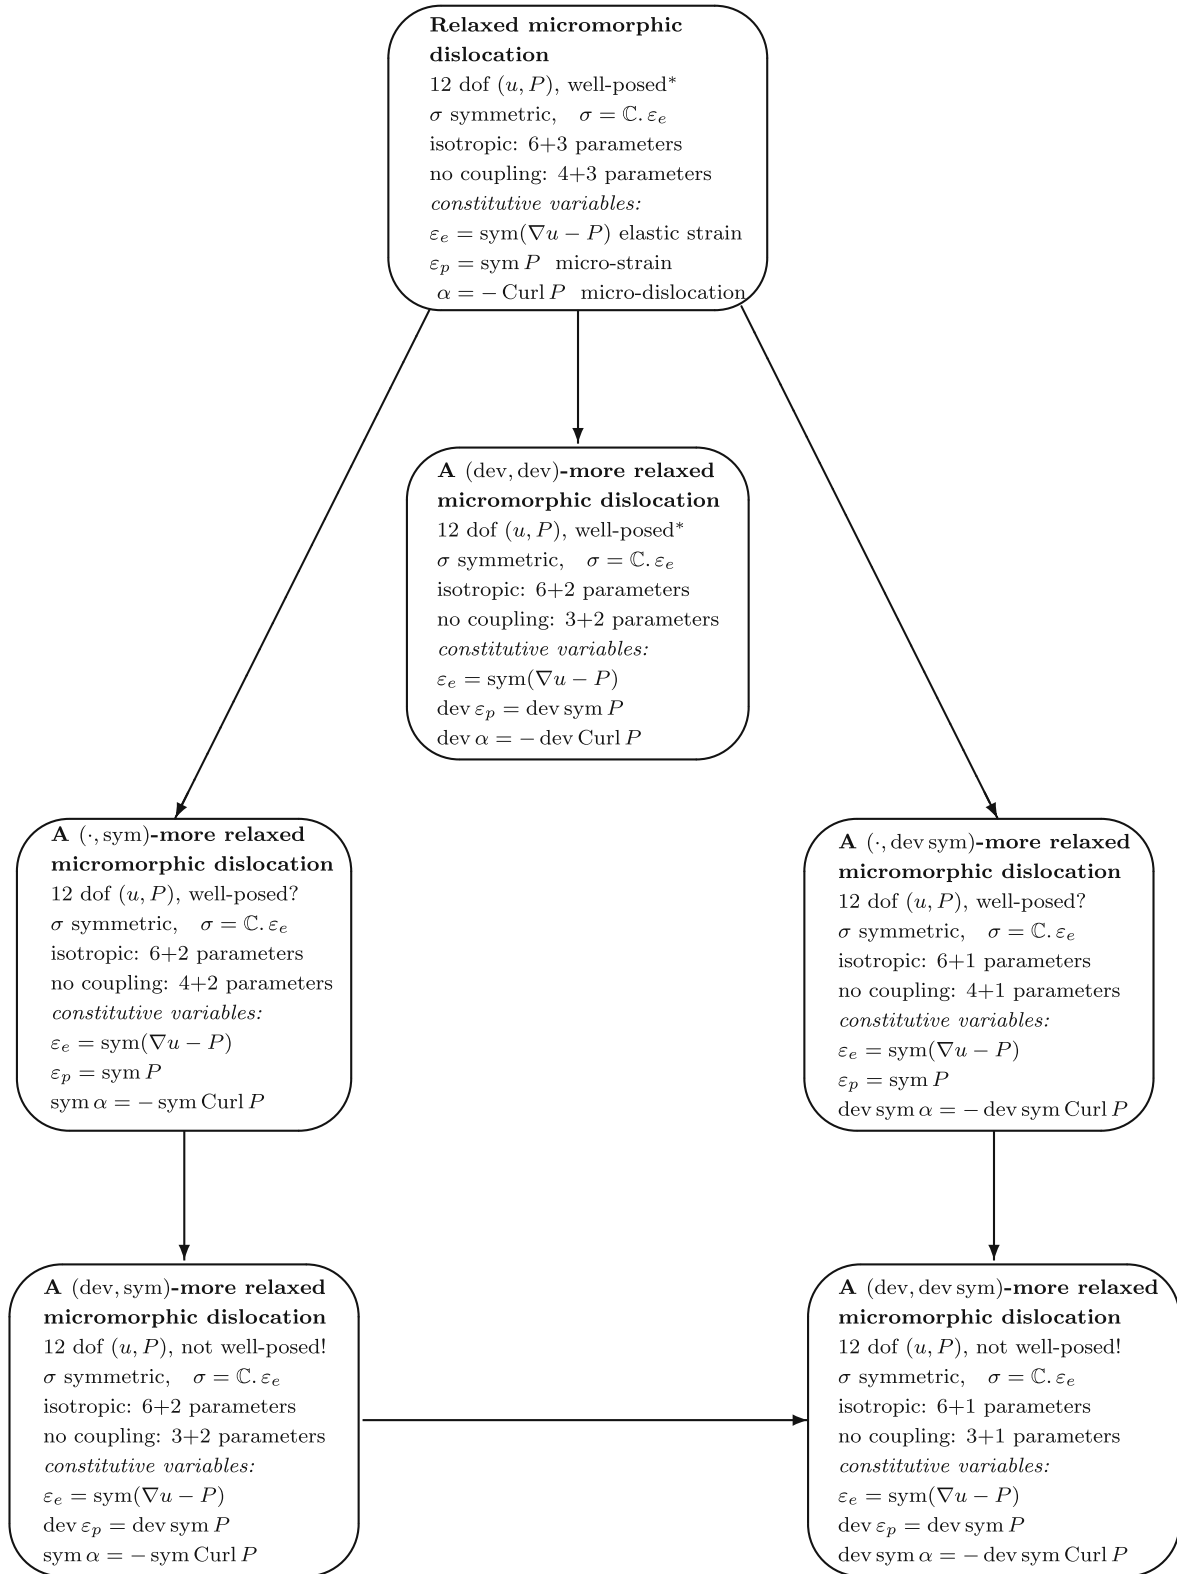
**Relaxed micromorphic dislocation**
12 dof $(u, P)$, well-posed$^*$
$\sigma$ symmetric, $\sigma = \mathbb{C}.\varepsilon_e$
isotropic: 6+3 parameters
no coupling: 4+3 parameters
*constitutive variables:*
$\varepsilon_e = \mathrm{sym}(\nabla u - P)$ elastic strain
$\varepsilon_p = \mathrm{sym}\, P$ micro-strain
$\alpha = -\,\mathrm{Curl}\, P$ micro-dislocation

**A** $(\mathrm{dev}, \mathrm{dev})$**-more relaxed micromorphic dislocation**
12 dof $(u, P)$, well-posed$^*$
$\sigma$ symmetric, $\sigma = \mathbb{C}.\varepsilon_e$
isotropic: 6+2 parameters
no coupling: 3+2 parameters
*constitutive variables:*
$\varepsilon_e = \mathrm{sym}(\nabla u - P)$
$\mathrm{dev}\,\varepsilon_p = \mathrm{dev}\,\mathrm{sym}\, P$
$\mathrm{dev}\,\alpha = -\,\mathrm{dev}\,\mathrm{Curl}\, P$

**A** $(\cdot, \mathrm{sym})$**-more relaxed micromorphic dislocation**
12 dof $(u, P)$, well-posed?
$\sigma$ symmetric, $\sigma = \mathbb{C}.\varepsilon_e$
isotropic: 6+2 parameters
no coupling: 4+2 parameters
*constitutive variables:*
$\varepsilon_e = \mathrm{sym}(\nabla u - P)$
$\varepsilon_p = \mathrm{sym}\, P$
$\mathrm{sym}\,\alpha = -\,\mathrm{sym}\,\mathrm{Curl}\, P$

**A** $(\cdot, \mathrm{dev\,sym})$**-more relaxed micromorphic dislocation**
12 dof $(u, P)$, well-posed?
$\sigma$ symmetric, $\sigma = \mathbb{C}.\varepsilon_e$
isotropic: 6+1 parameters
no coupling: 4+1 parameters
*constitutive variables:*
$\varepsilon_e = \mathrm{sym}(\nabla u - P)$
$\varepsilon_p = \mathrm{sym}\, P$
$\mathrm{dev}\,\mathrm{sym}\,\alpha = -\,\mathrm{dev}\,\mathrm{sym}\,\mathrm{Curl}\, P$

**A** $(\mathrm{dev}, \mathrm{sym})$**-more relaxed micromorphic dislocation**
12 dof $(u, P)$, not well-posed!
$\sigma$ symmetric, $\sigma = \mathbb{C}.\varepsilon_e$
isotropic: 6+2 parameters
no coupling: 3+2 parameters
*constitutive variables:*
$\varepsilon_e = \mathrm{sym}(\nabla u - P)$
$\mathrm{dev}\,\varepsilon_p = \mathrm{dev}\,\mathrm{sym}\, P$
$\mathrm{sym}\,\alpha = -\,\mathrm{sym}\,\mathrm{Curl}\, P$

**A** $(\mathrm{dev}, \mathrm{dev\,sym})$**-more relaxed micromorphic dislocation**
12 dof $(u, P)$, not well-posed!
$\sigma$ symmetric, $\sigma = \mathbb{C}.\varepsilon_e$
isotropic: 6+1 parameters
no coupling: 3+1 parameters
*constitutive variables:*
$\varepsilon_e = \mathrm{sym}(\nabla u - P)$
$\mathrm{dev}\,\varepsilon_p = \mathrm{dev}\,\mathrm{sym}\, P$
$\mathrm{dev}\,\mathrm{sym}\,\alpha = -\,\mathrm{dev}\,\mathrm{sym}\,\mathrm{Curl}\, P$